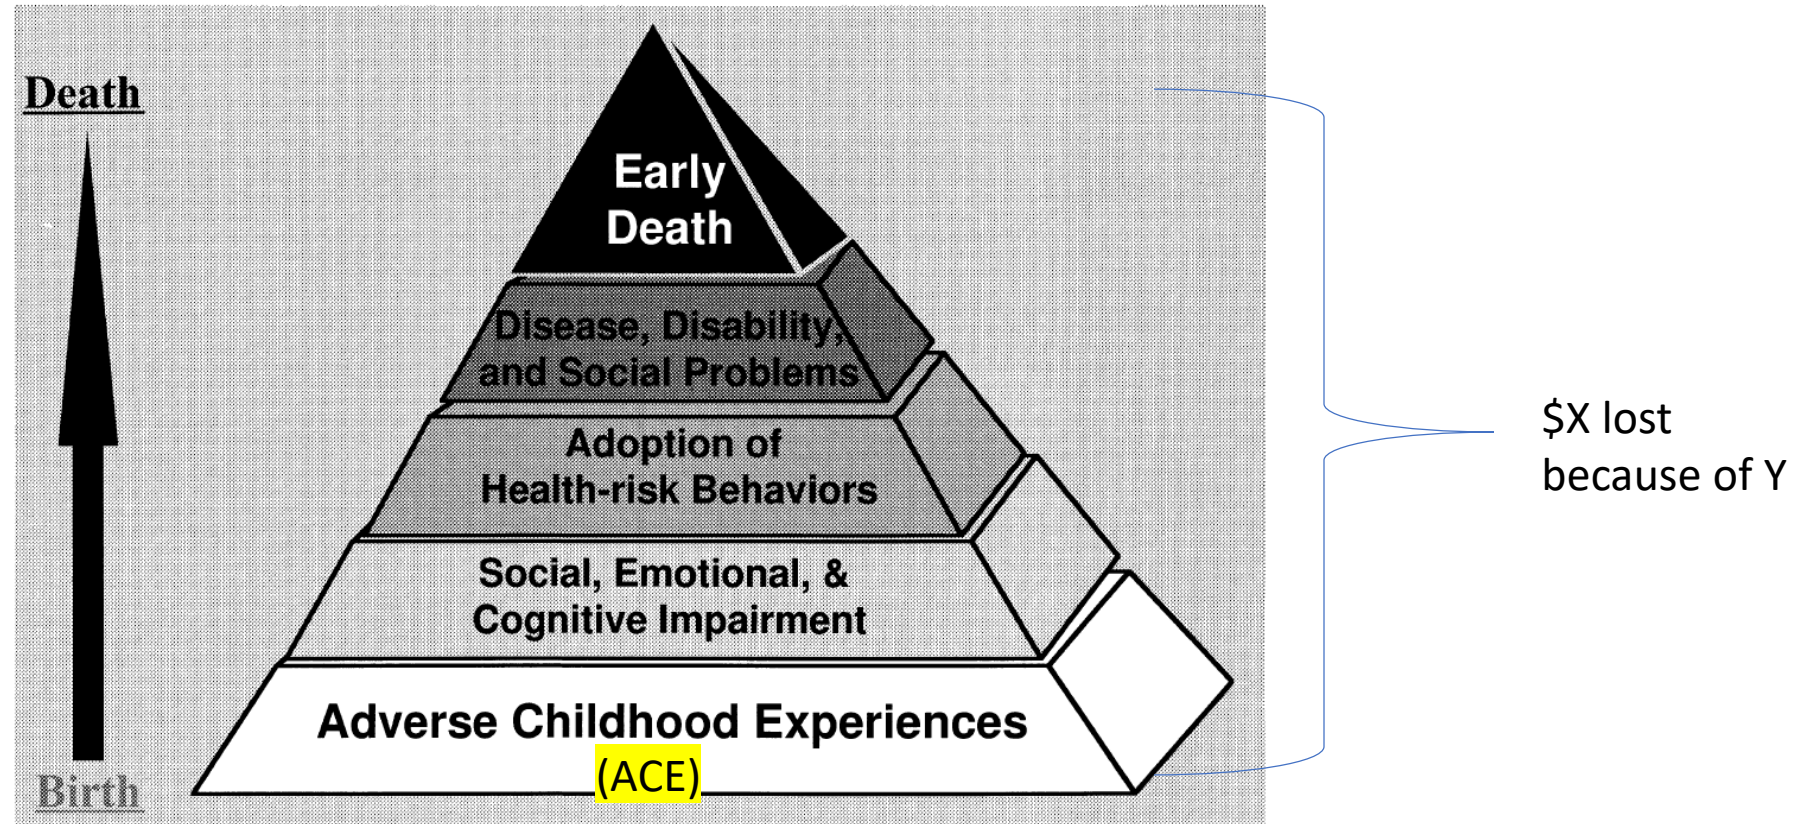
Death

Birth

Early Death

Disease, Disability, and Social Problems

Adoption of Health-risk Behaviors

Social, Emotional, & Cognitive Impairment

Adverse Childhood Experiences (ACE)

\$X lost because of Y